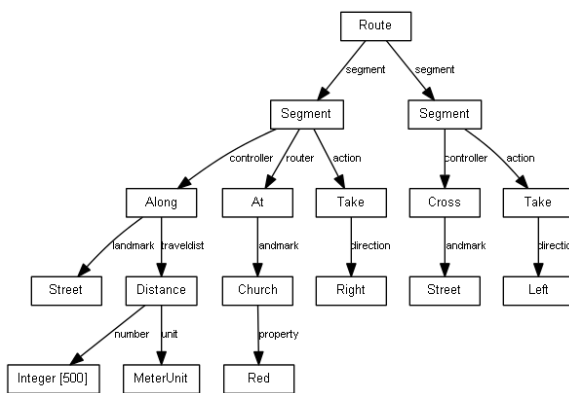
Route

segment

segment

Segment

Segment

controller

router

action

controller

action

Along

At

Take

Cross

Take

landmark

traveldist

landmark

direction

landmark

directio

Street

Distance

Church

Right

Street

Left

number

unit

property

Integer [500]

MeterUnit

Red